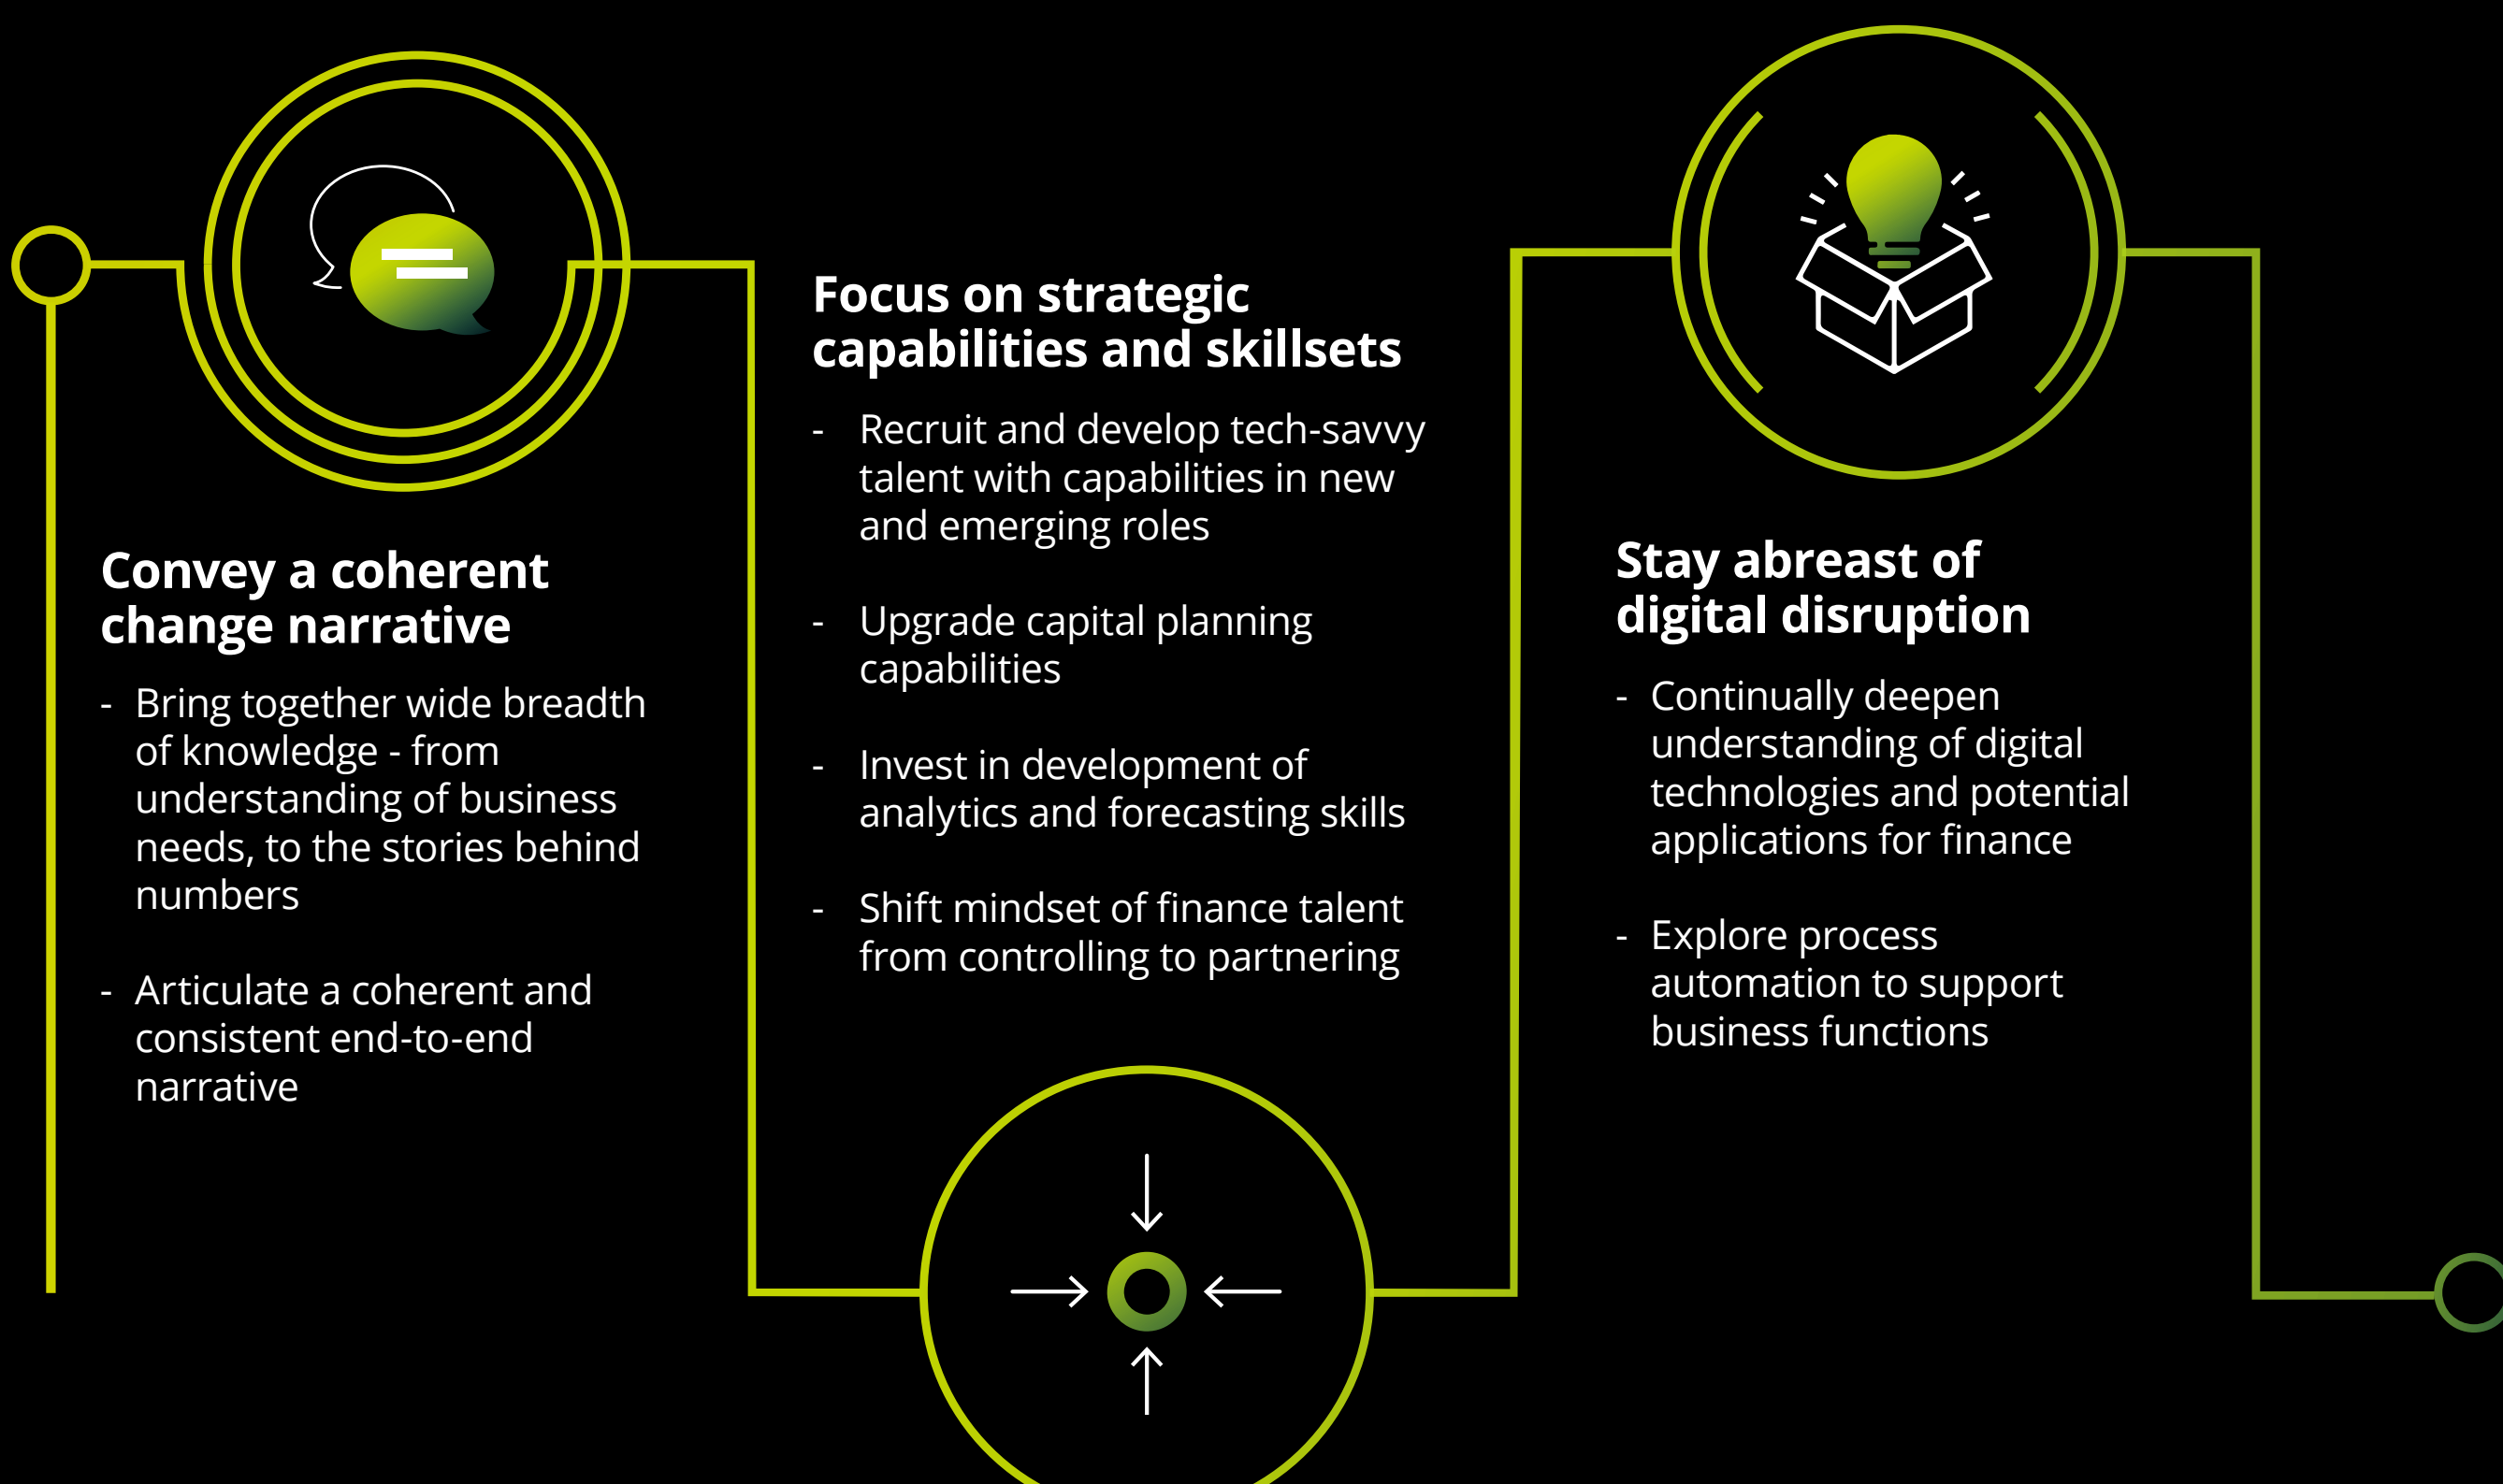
Convey a coherent change narrative

- Bring together wide breadth of knowledge - from understanding of business needs, to the stories behind numbers

- Articulate a coherent and consistent end-to-end narrative

Focus on strategic capabilities and skillsets

- Recruit and develop tech-savvy talent with capabilities in new and emerging roles

- Upgrade capital planning capabilities

- Invest in development of analytics and forecasting skills

- Shift mindset of finance talent from controlling to partnering

Stay abreast of digital disruption

- Continually deepen understanding of digital technologies and potential applications for finance

- Explore process automation to support business functions